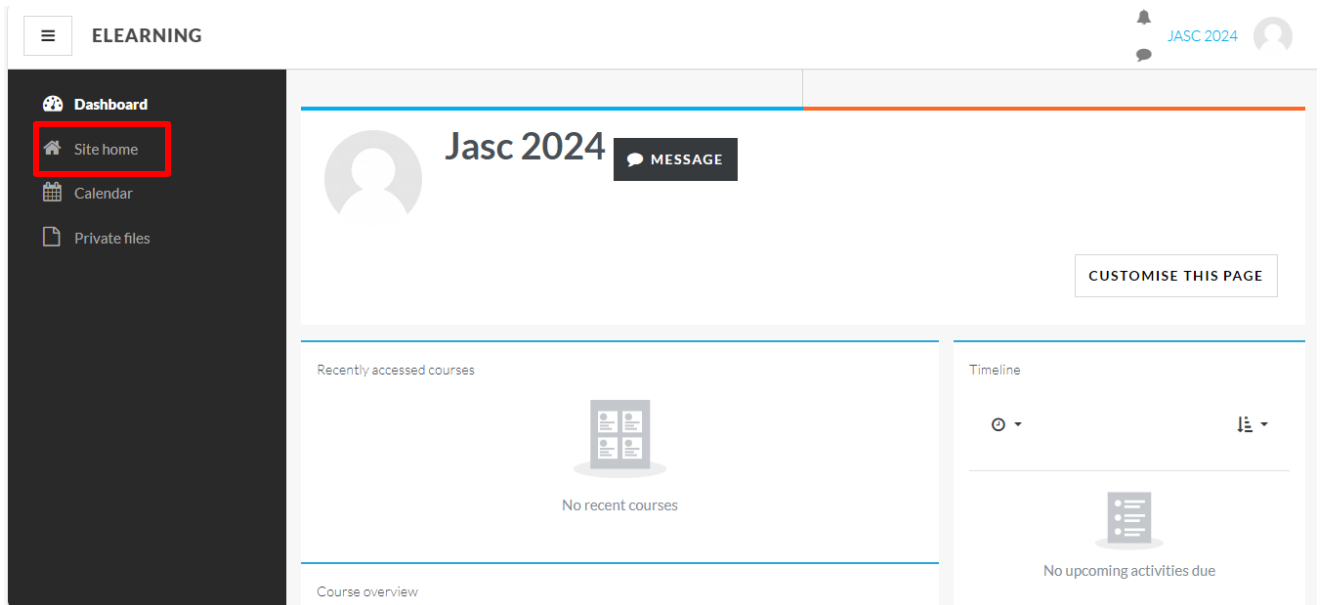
ELEARNING

JASC 2024

Dashboard
Site home
Calendar
Private files

Jasc 2024
MESSAGE

CUSTOMISE THIS PAGE

Recently accessed courses

No recent courses

Timeline

No upcoming activities due

Course overview